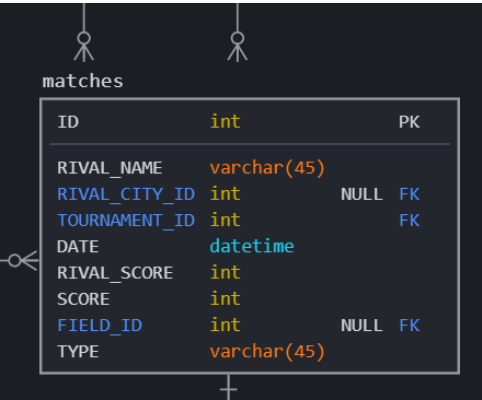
matches

| ID | int | | PK |
|---|---|---|---|
| RIVAL_NAME | varchar(45) | | |
| RIVAL_CITY_ID | int | NULL | FK |
| TOURNAMENT_ID | int | | FK |
| DATE | datetime | | |
| RIVAL_SCORE | int | | |
| SCORE | int | | |
| FIELD_ID | int | NULL | FK |
| TYPE | varchar(45) | | |